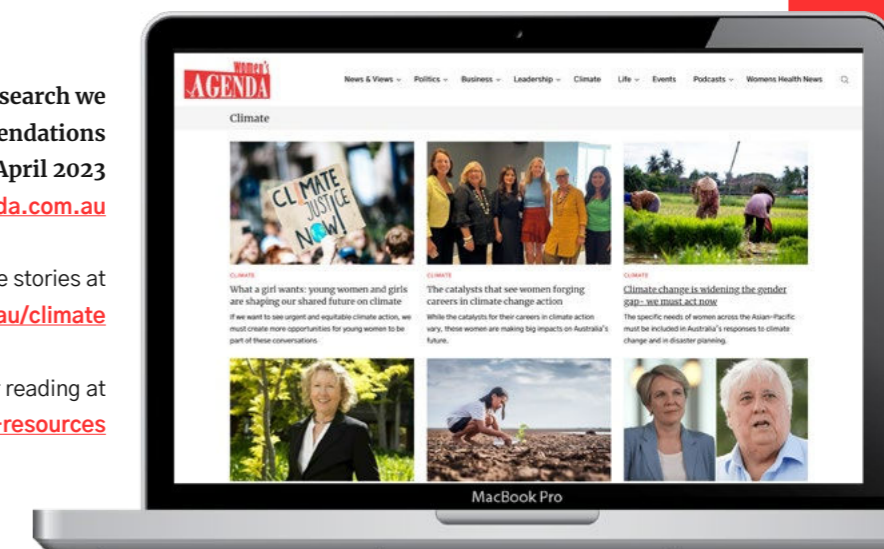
search we
endations
April 2023
da.com.au

e stories at
au/climate

reading at
-resources

Women's AGENDA

News & Views ⌄ Politics ⌄ Business ⌄ Leadership ⌄ Climate Life ⌄ Events Podcasts ⌄ Womens Health News

Climate

CLIMATE JUSTICE NOW!

CLIMATE
What a girl wants: young women and girls are shaping our shared future on climate
If we want to see urgent and equitable climate action, we must create more opportunities for young women to be part of these conversations.

CLIMATE
The catalysts that see women forging careers in climate change action
While the catalysts for their careers in climate action vary, these women are making big impacts on Australia's future.

CLIMATE
Climate change is widening the gender gap - we must act now
The specific needs of women across the Asian-Pacific must be included in Australia's responses to climate change and in disaster planning.

MacBook Pro